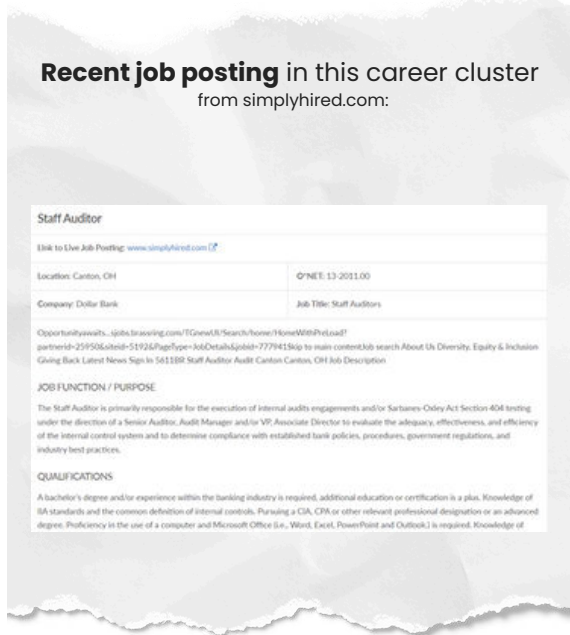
**Recent job posting** in this career cluster
from simplyhired.com:

Staff Auditor

Link to Live Job Posting: www.simplyhired.com

| Location: Canton, OH | O*NET: 13-2011.00 |
|---|---|
| Company: Dollar Bank | Job Title: Staff Auditors |

Opportunityawaits...sjobs.brassring.com/TGnewUI/Search/home/HomeWithPreLoad?partnerid=25950&siteid=5192&PageType=JobDetails&jobid=777941Skip to main contentJob search About Us Diversity, Equity & Inclusion Giving Back Latest News Sign In 5611BR Staff Auditor Audit Canton Canton, OH Job Description

JOB FUNCTION / PURPOSE

The Staff Auditor is primarily responsible for the execution of internal audits engagements and/or Sarbanes-Oxley Act Section 404 testing under the direction of a Senior Auditor, Audit Manager and/or VP, Associate Director to evaluate the adequacy, effectiveness, and efficiency of the internal control system and to determine compliance with established bank policies, procedures, government regulations, and industry best practices.

QUALIFICATIONS

A bachelor's degree and/or experience within the banking industry is required, additional education or certification is a plus. Knowledge of IIA standards and the common definition of internal controls. Pursuing a CIA, CPA or other relevant professional designation or an advanced degree. Proficiency in the use of a computer and Microsoft Office (i.e., Word, Excel, PowerPoint and Outlook.) is required. Knowledge of